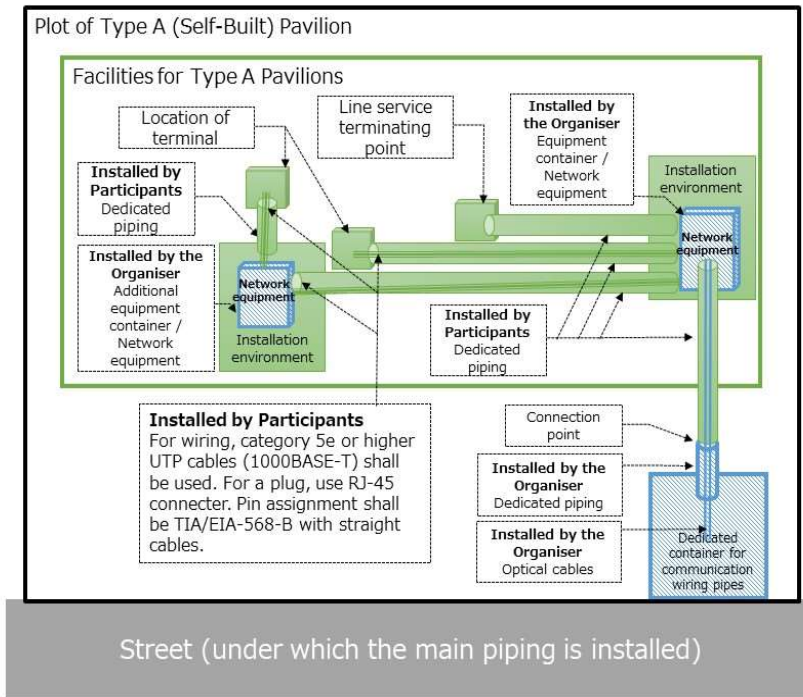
Plot of Type A (Self-Built) Pavilion

Facilities for Type A Pavilions

Location of terminal

Line service terminating point

Installed by the Organiser
Equipment container / Network equipment

Installation environment

Network equipment

Installed by Participants
Dedicated piping

Installed by the Organiser
Additional equipment container / Network equipment

Network equipment

Installation environment

Installed by Participants
Dedicated piping

Installed by Participants
For wiring, category 5e or higher UTP cables (1000BASE-T) shall be used. For a plug, use RJ-45 connecter. Pin assignment shall be TIA/EIA-568-B with straight cables.

Connection point

Installed by the Organiser
Dedicated piping

Installed by the Organiser
Optical cables

Dedicated container for communication wiring pipes

Street (under which the main piping is installed)